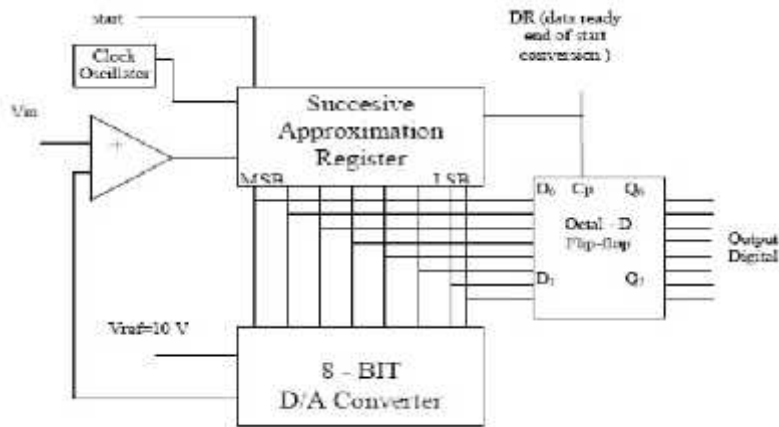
start

Clock Oscillator

DR (data ready end of start conversion )

Vin

+

Succesive Approximation Register

MSB

LSB

$D_0$ Cp $Q_0$

Octal - D Flip-flop

$D_7$ $Q_7$

Output Digital

Vref=10 V

8 - BIT D/A Converter